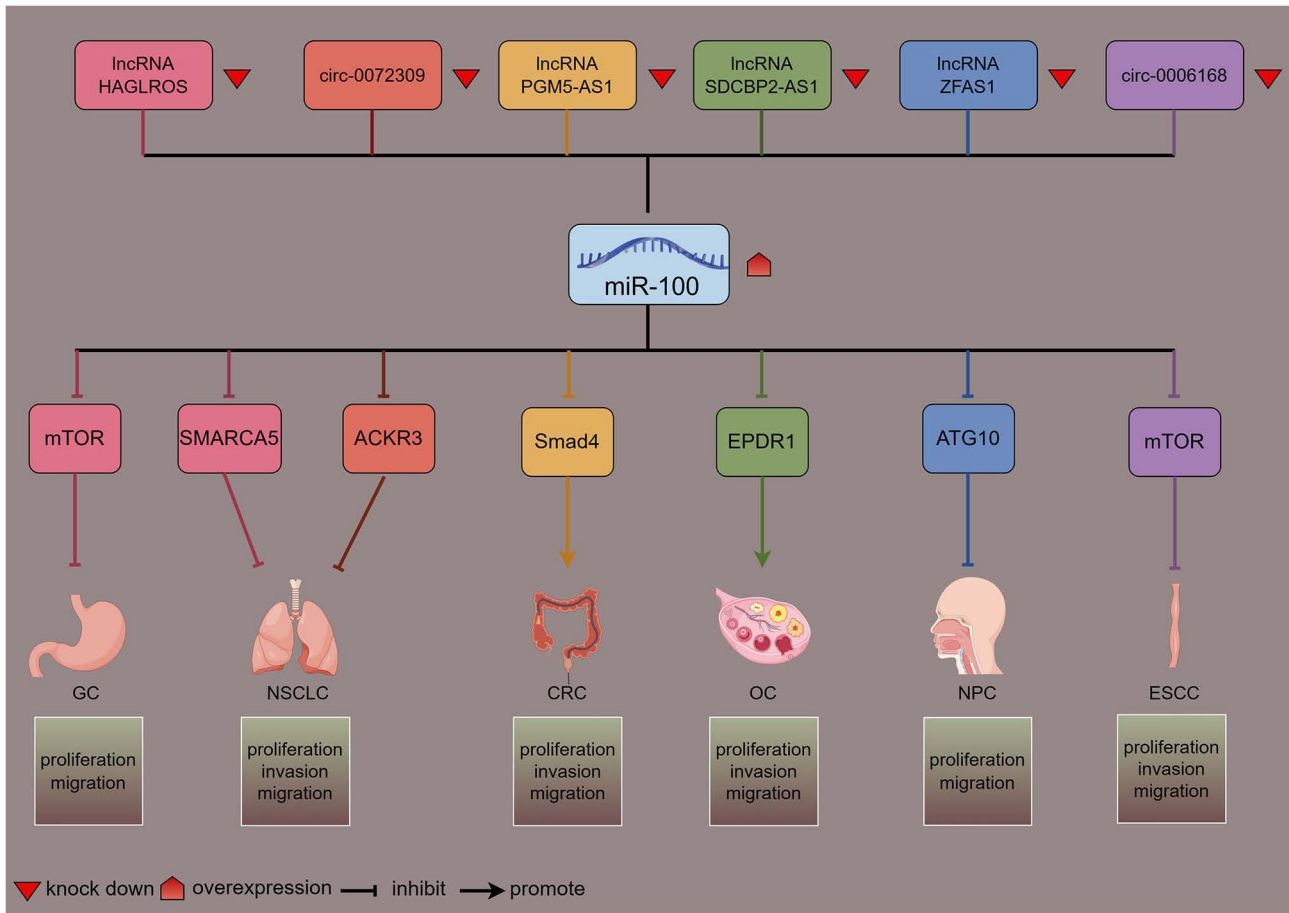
lncRNA HAGLROS

circ-0072309

lncRNA PGM5-AS1

lncRNA SDCBP2-AS1

lncRNA ZFAS1

circ-0006168

miR-100

mTOR

SMARCA5

ACKR3

Smad4

EPDR1

ATG10

mTOR

GC

NSCLC

CRC

OC

NPC

ESCC

proliferation migration

proliferation invasion migration

proliferation invasion migration

proliferation invasion migration

proliferation migration

proliferation invasion migration

knock down overexpression inhibit promote